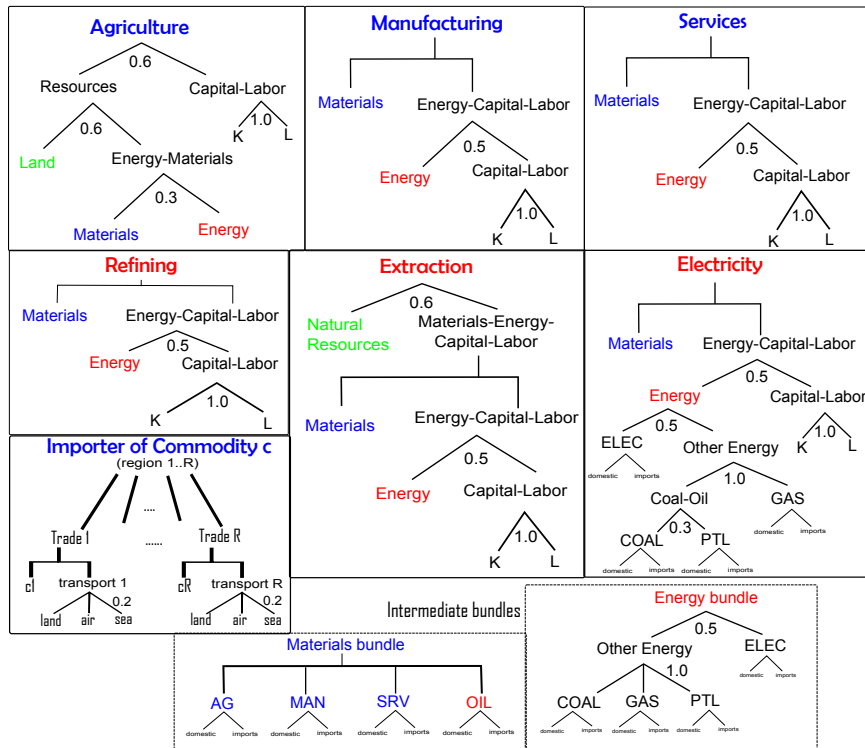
Agriculture
0.6
Resources
Capital-Labor
0.6
1.0
K
L
Land
Energy-Materials
0.3
Materials
Energy

Manufacturing
Materials
Energy-Capital-Labor
0.5
Energy
Capital-Labor
1.0
K
L

Services
Materials
Energy-Capital-Labor
0.5
Energy
Capital-Labor
1.0
K
L

Refining
Materials
Energy-Capital-Labor
0.5
Energy
Capital-Labor
1.0
K
L

Extraction
0.6
Natural Resources
Materials-Energy-Capital-Labor
Materials
Energy-Capital-Labor
0.5
Energy
Capital-Labor
1.0
K
L

Electricity
Materials
Energy-Capital-Labor
0.5
Energy
Capital-Labor
0.5
1.0
ELEC
Other Energy
K
L
domestic imports
1.0
Coal-Oil
GAS
0.3
domestic imports
COAL
PTL
domestic imports domestic imports

Importer of Commodity c
(region 1..R)
....
Trade 1
......
Trade R
c1
transport 1
cR
transport R
0.2
0.2
land air sea
land air sea

Intermediate bundles

Materials bundle
AG
MAN
SRV
OIL
domestic imports domestic imports domestic imports domestic imports

Energy bundle
0.5
Other Energy
ELEC
1.0
domestic imports
COAL
GAS
PTL
domestic imports domestic imports domestic imports